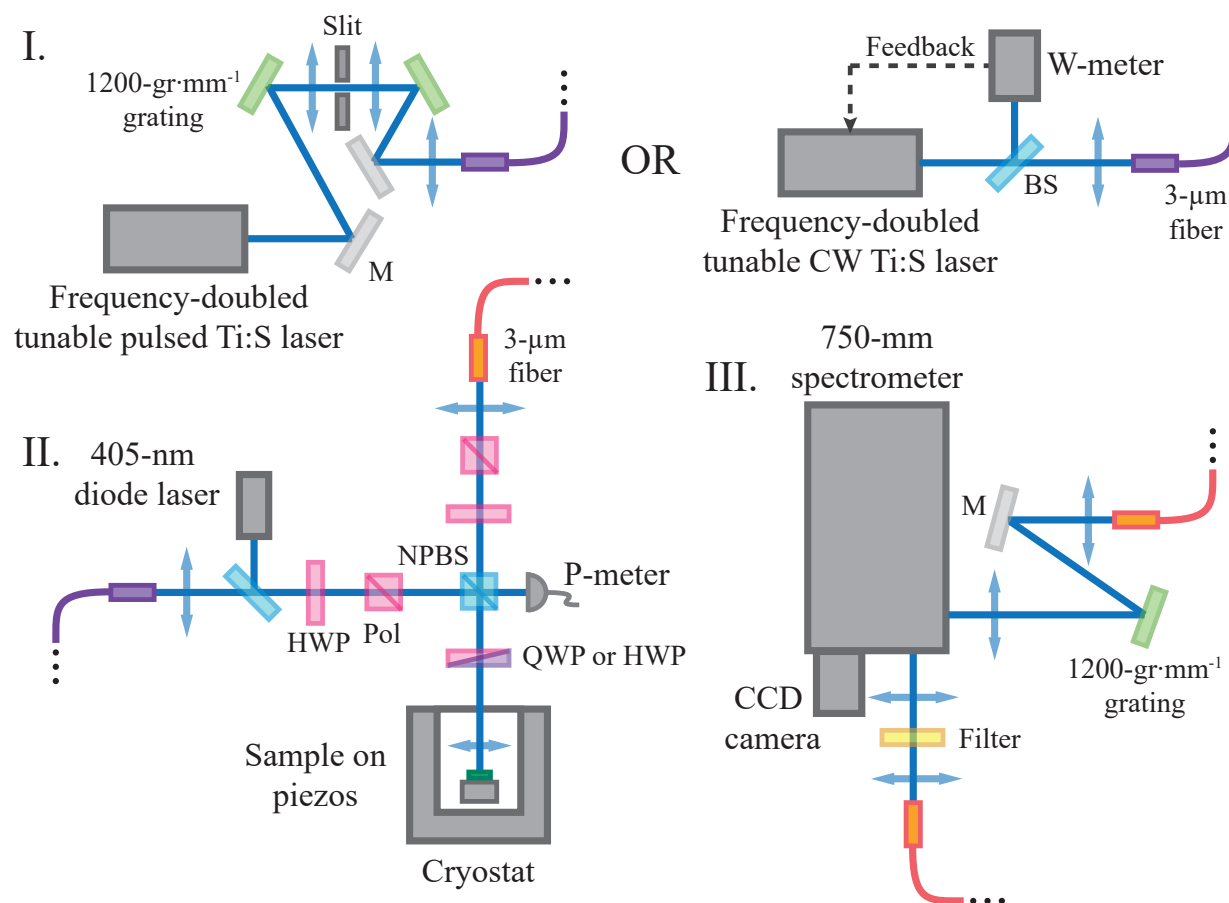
I.

Slit

1200-gr·mm$^{-1}$ grating

M

Frequency-doubled tunable pulsed Ti:S laser

OR

Feedback

W-meter

Frequency-doubled tunable CW Ti:S laser

BS

3-μm fiber

II.

405-nm diode laser

3-μm fiber

HWP

Pol

NPBS

P-meter

QWP or HWP

Sample on piezos

Cryostat

III.

750-mm spectrometer

M

1200-gr·mm$^{-1}$ grating

CCD camera

Filter